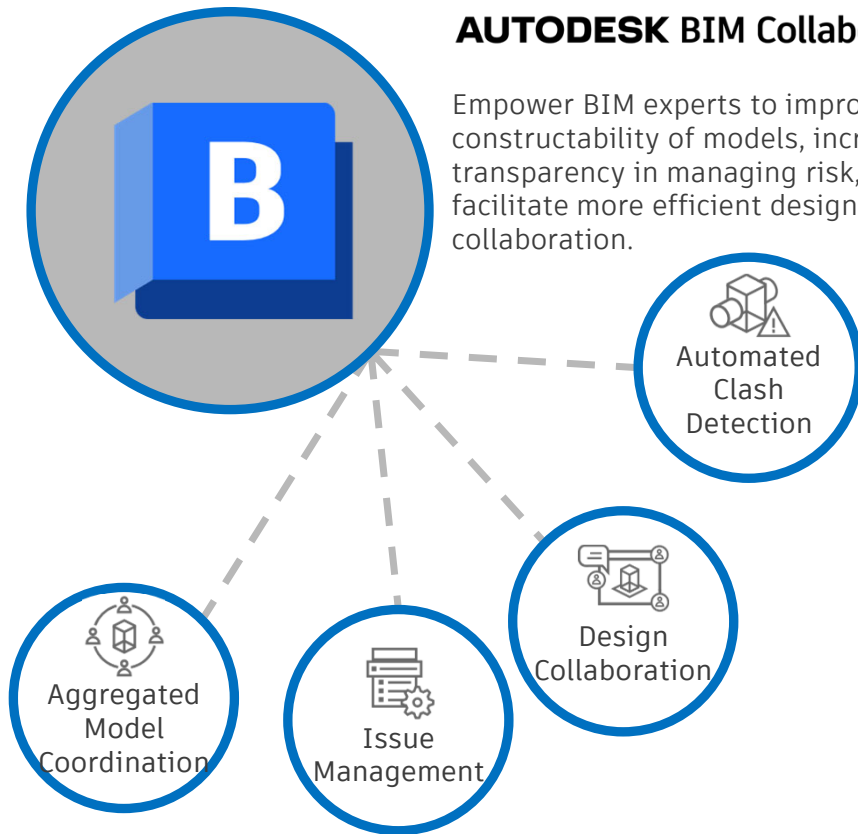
B

AUTODESK BIM Collab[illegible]

Empower BIM experts to impro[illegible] constructability of models, incr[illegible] transparency in managing risk, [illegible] facilitate more efficient design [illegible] collaboration.

Automated Clash Detection

Design Collaboration

Aggregated Model Coordination

Issue Management